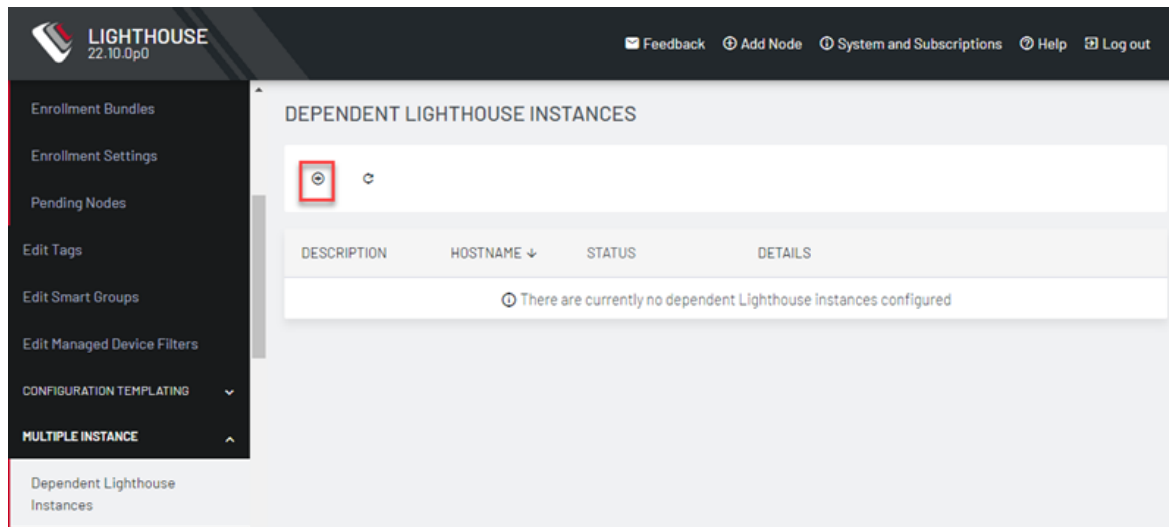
LIGHTHOUSE
22.10.0p0

Feedback
Add Node
System and Subscriptions
Help
Log out

Enrollment Bundles
Enrollment Settings
Pending Nodes
Edit Tags
Edit Smart Groups
Edit Managed Device Filters
CONFIGURATION TEMPLATING
MULTIPLE INSTANCE
Dependent Lighthouse Instances

DEPENDENT LIGHTHOUSE INSTANCES

| DESCRIPTION | HOSTNAME ↓ | STATUS | DETAILS |
|---|---|---|---|
| There are currently no dependent Lighthouse instances configured | | | |